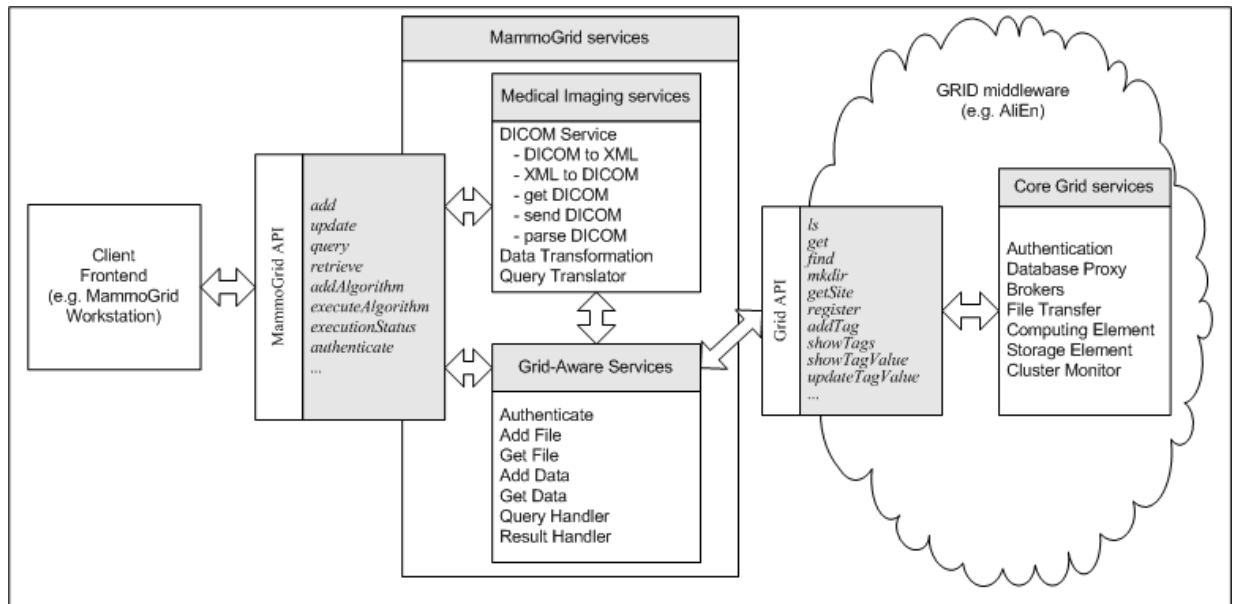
Client Frontend (e.g. MammoGrid Workstation)

MammoGrid API

add
update
query
retrieve
addAlgorithm
executeAlgorithm
executionStatus
authenticate
...

MammoGrid services

Medical Imaging services

DICOM Service
- DICOM to XML
- XML to DICOM
- get DICOM
- send DICOM
- parse DICOM
Data Transformation
Query Translator

Grid-Aware Services

Authenticate
Add File
Get File
Add Data
Get Data
Query Handler
Result Handler

GRID middleware (e.g. AliEn)

Grid API

ls
get
find
mkdir
getSite
register
addTag
showTags
showTagValue
updateTagValue
...

Core Grid services

Authentication
Database Proxy
Brokers
File Transfer
Computing Element
Storage Element
Cluster Monitor